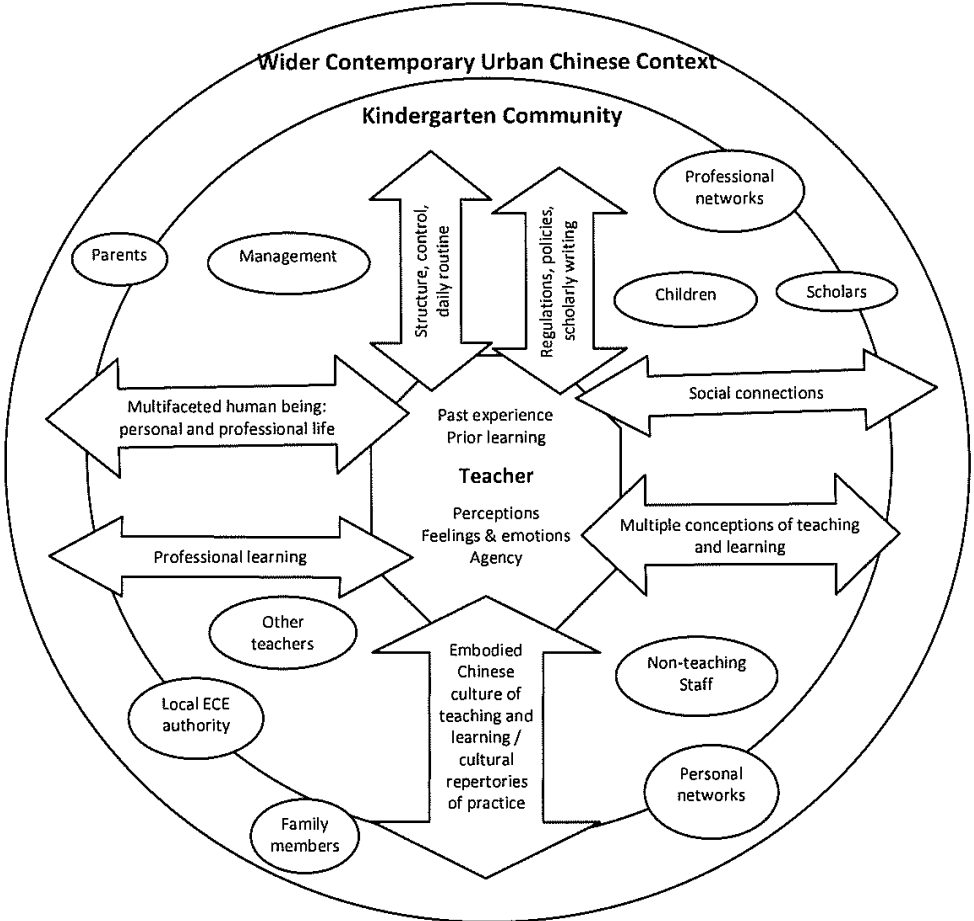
Wider Contemporary Urban Chinese Context

Kindergarten Community

Structure, control, daily routine

Regulations, policies, scholarly writing

Professional networks

Parents

Management

Children

Scholars

Multifaceted human being: personal and professional life

Past experience
Prior learning

Social connections

Teacher

Perceptions
Feelings & emotions
Agency

Multiple conceptions of teaching and learning

Professional learning

Other teachers

Embodied Chinese culture of teaching and learning / cultural repertories of practice

Non-teaching Staff

Local ECE authority

Personal networks

Family members